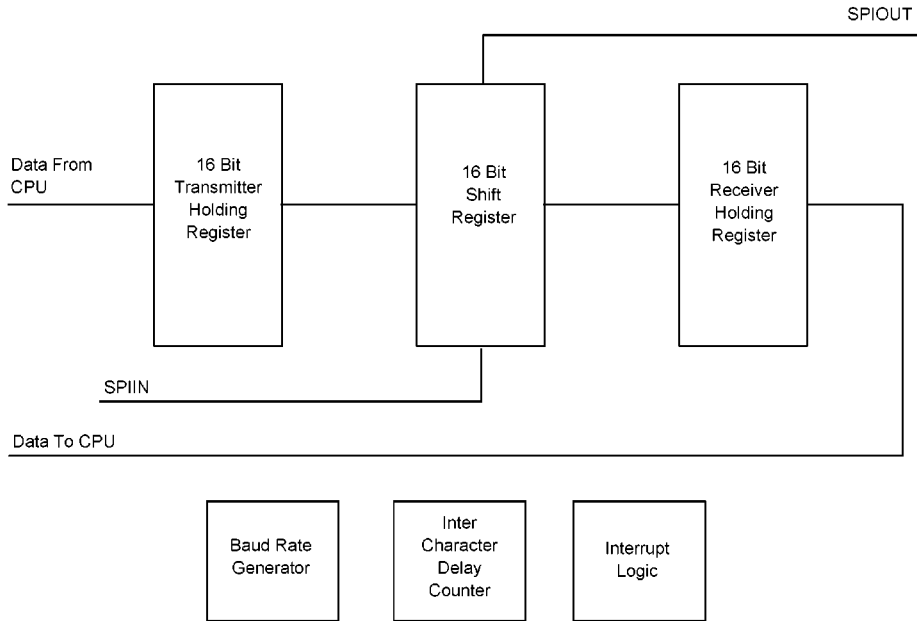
SPIOUT

Data From CPU

16 Bit Transmitter Holding Register

16 Bit Shift Register

16 Bit Receiver Holding Register

SPIIN

Data To CPU

Baud Rate Generator

Inter Character Delay Counter

Interrupt Logic